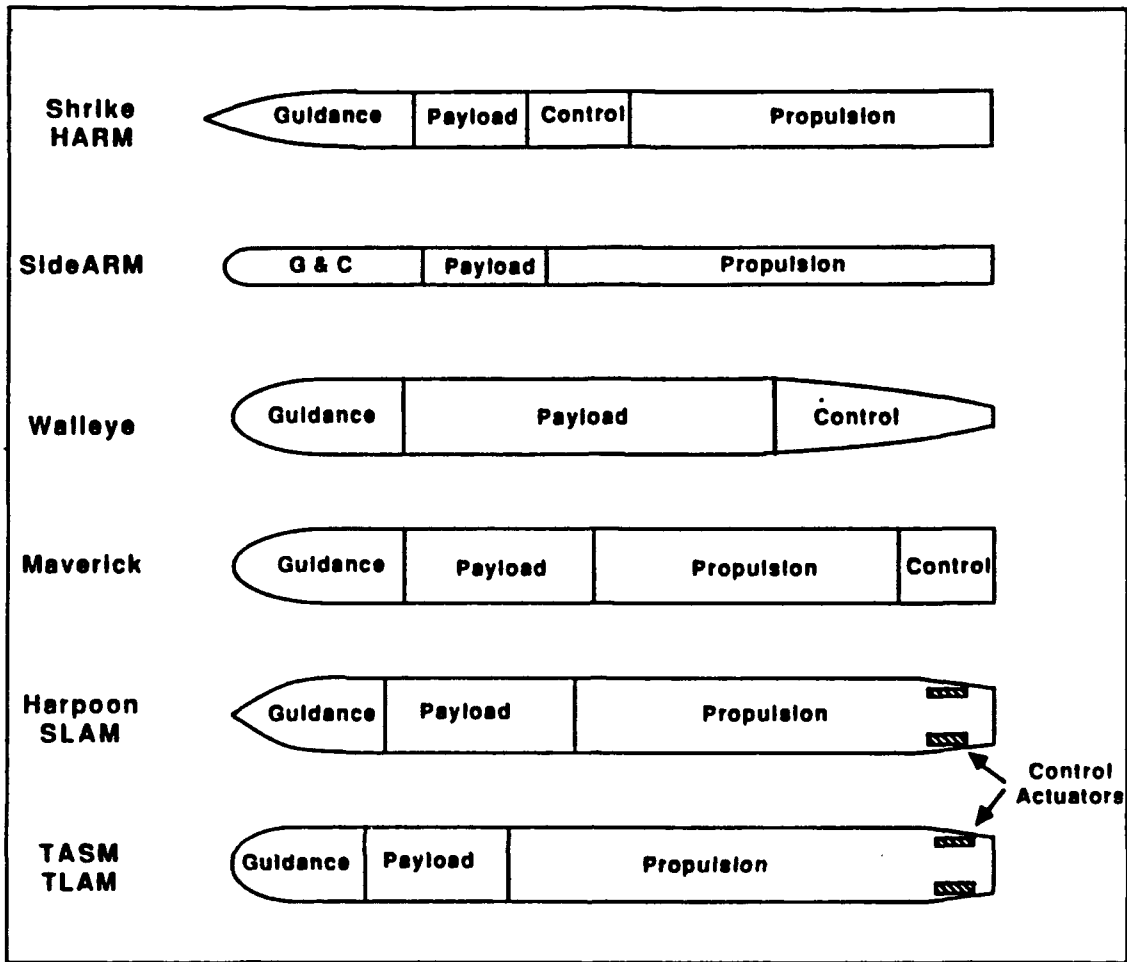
Shrike
HARM

Guidance | Payload | Control | Propulsion

SideARM

G & C | Payload | Propulsion

Walleye

Guidance | Payload | Control

Maverick

Guidance | Payload | Propulsion | Control

Harpoon
SLAM

Guidance | Payload | Propulsion

Control
Actuators

TASM
TLAM

Guidance | Payload | Propulsion